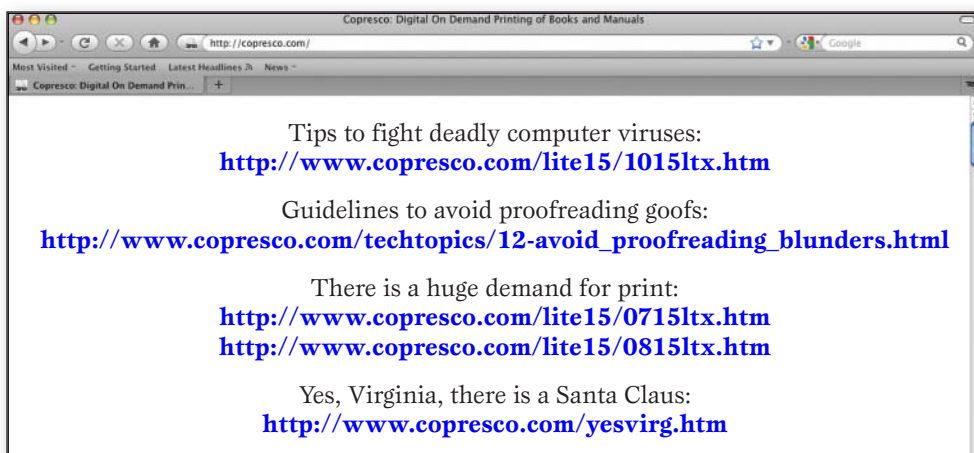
Copresco: Digital On Demand Printing of Books and Manuals

http://copresco.com/

Google

Most Visited Getting Started Latest Headlines News

Copresco: Digital On Demand Prin...

+

Tips to fight deadly computer viruses:
http://www.copresco.com/lite15/1015ltx.htm

Guidelines to avoid proofreading goofs:
http://www.copresco.com/techtopics/12-avoid_proofreading_blunders.html

There is a huge demand for print:
http://www.copresco.com/lite15/0715ltx.htm
http://www.copresco.com/lite15/0815ltx.htm

Yes, Virginia, there is a Santa Claus:
http://www.copresco.com/yesvirg.htm